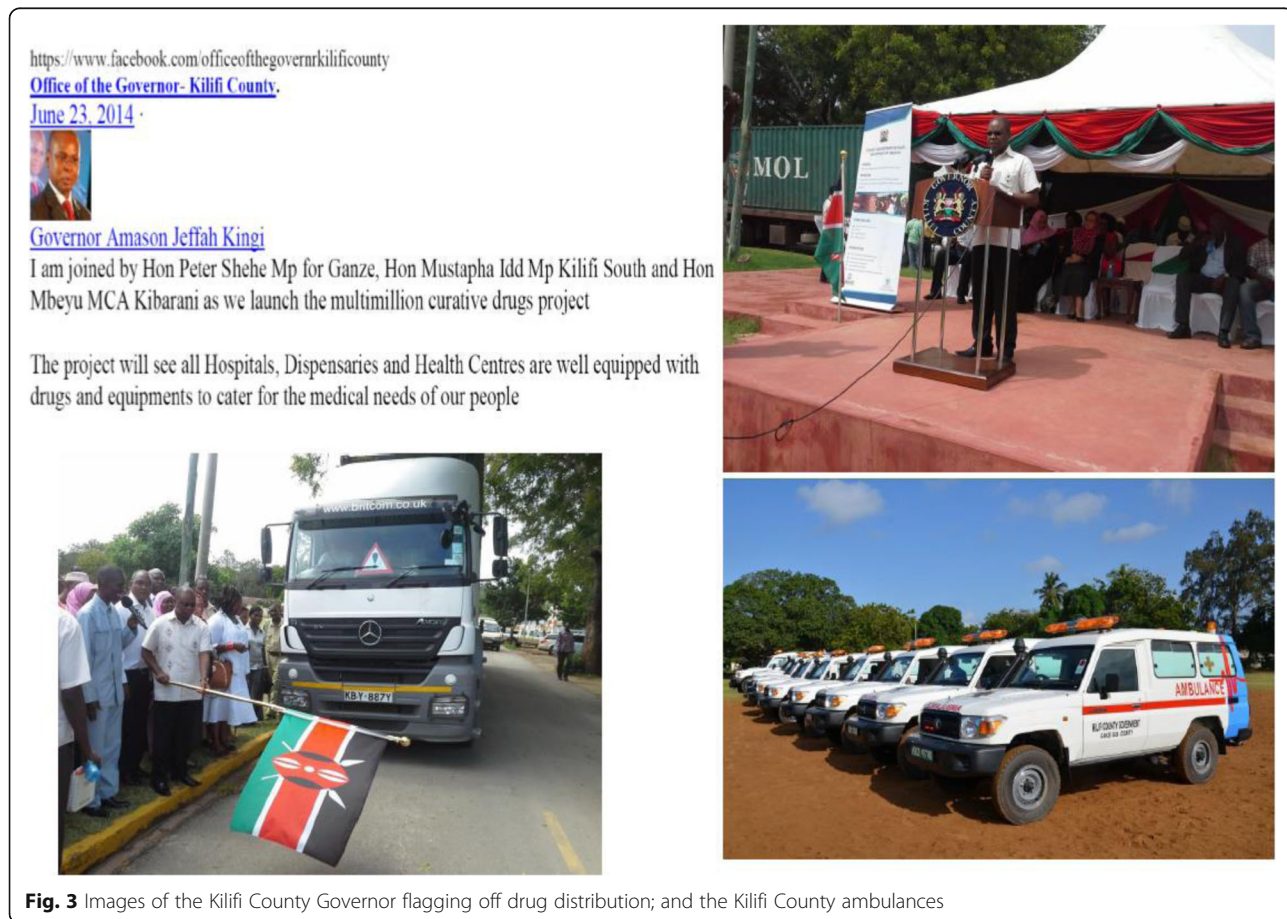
https://www.facebook.com/officeofthegovernrkilificounty
Office of the Governor- Kilifi County.
June 23, 2014 ·

Governor Amason Jeffah Kingi
I am joined by Hon Peter Shehe Mp for Ganze, Hon Mustapha Idd Mp Kilifi South and Hon Mbeyu MCA Kibarani as we launch the multimillion curative drugs project

The project will see all Hospitals, Dispensaries and Health Centres are well equipped with drugs and equipments to cater for the medical needs of our people

MOL

www.britcom.co.uk

KBY 887Y

AMBULANCE

KILIFI COUNTY GOVERNMENT

Fig. 3 Images of the Kilifi County Governor flagging off drug distribution; and the Kilifi County ambulances